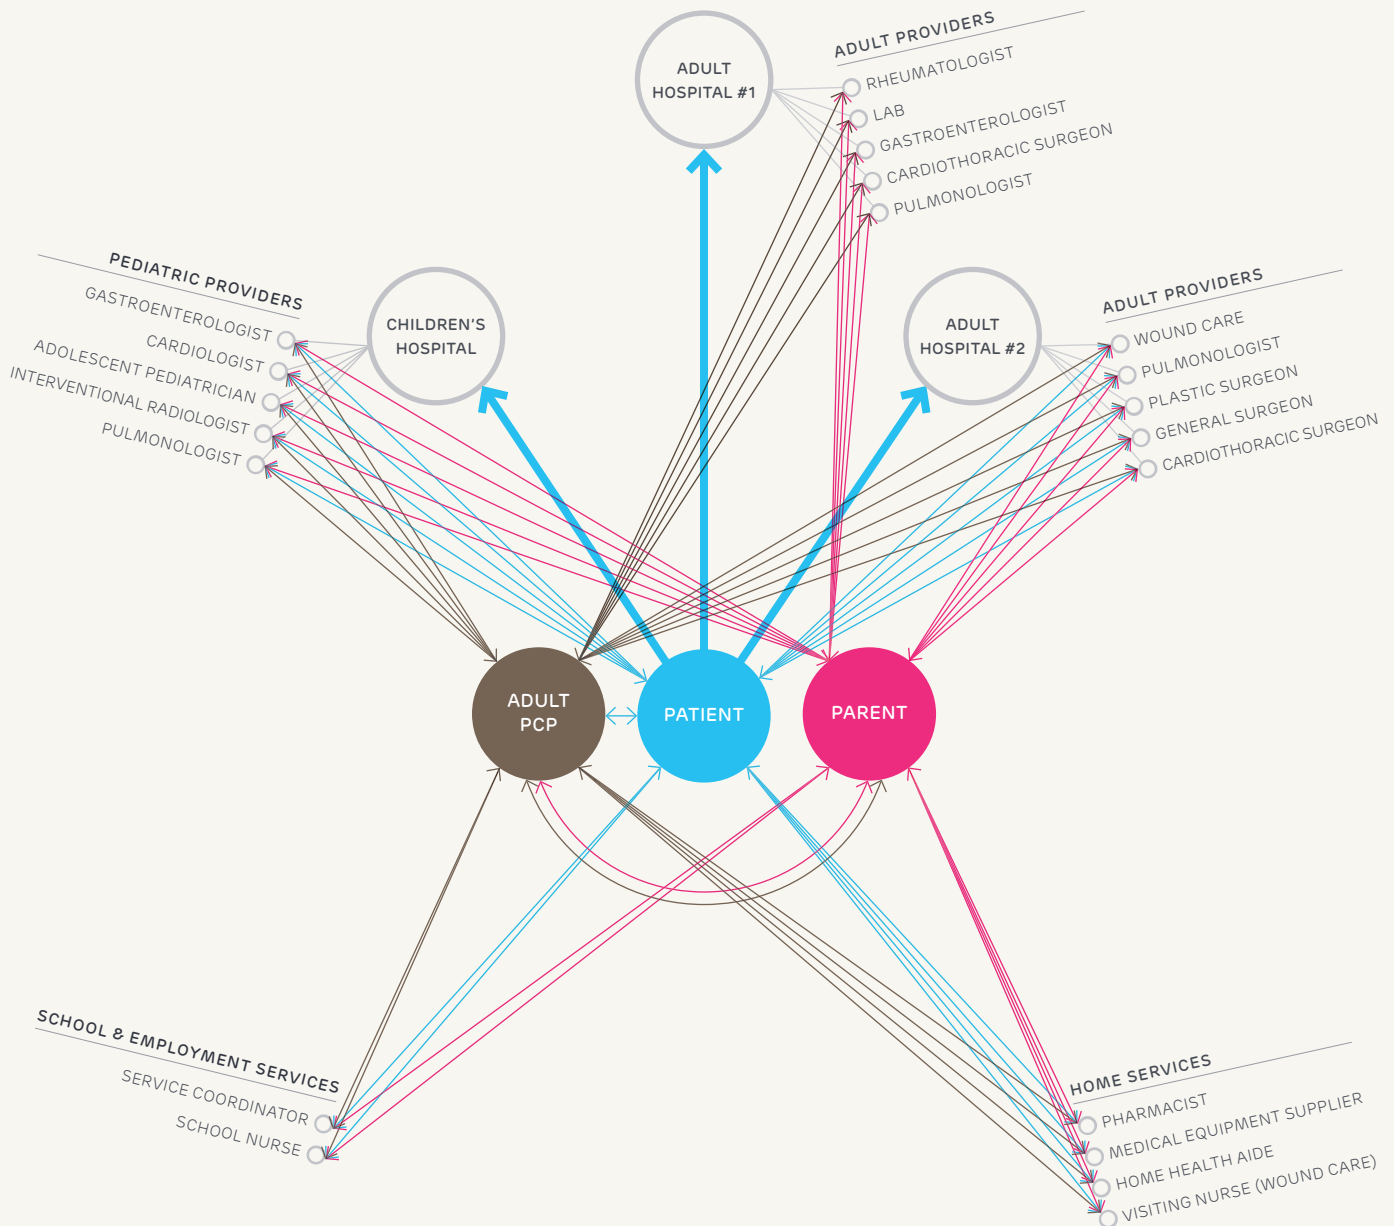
ADULT HOSPITAL #1

ADULT PROVIDERS
RHEUMATOLOGIST
LAB
GASTROENTEROLOGIST
CARDIOTHORACIC SURGEON
PULMONOLOGIST

PEDIATRIC PROVIDERS
GASTROENTEROLOGIST
CARDIOLOGIST
ADOLESCENT PEDIATRICIAN
INTERVENTIONAL RADIOLOGIST
PULMONOLOGIST

CHILDREN'S HOSPITAL

ADULT HOSPITAL #2

ADULT PROVIDERS
WOUND CARE
PULMONOLOGIST
PLASTIC SURGEON
GENERAL SURGEON
CARDIOTHORACIC SURGEON

ADULT PCP

PATIENT

PARENT

SCHOOL & EMPLOYMENT SERVICES
SERVICE COORDINATOR
SCHOOL NURSE

HOME SERVICES
PHARMACIST
MEDICAL EQUIPMENT SUPPLIER
HOME HEALTH AIDE
VISITING NURSE (WOUND CARE)